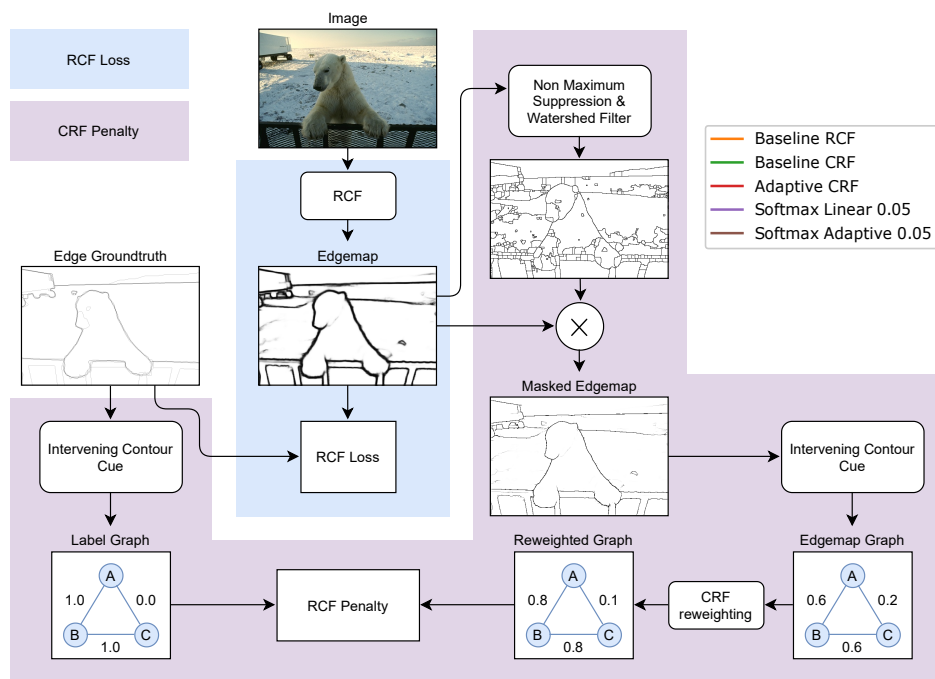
Image

RCF Loss

CRF Penalty

RCF

Edgemap

Non Maximum Suppression & Watershed Filter

Baseline RCF
Baseline CRF
Adaptive CRF
Softmax Linear 0.05
Softmax Adaptive 0.05

Edge Groundtruth

Masked Edgemap

Intervening Contour Cue

RCF Loss

Intervening Contour Cue

Label Graph

A
B
C
1.0
0.0
1.0

RCF Penalty

Reweighted Graph

A
B
C
0.8
0.1
0.8

CRF reweighting

Edgemap Graph

A
B
C
0.6
0.2
0.6